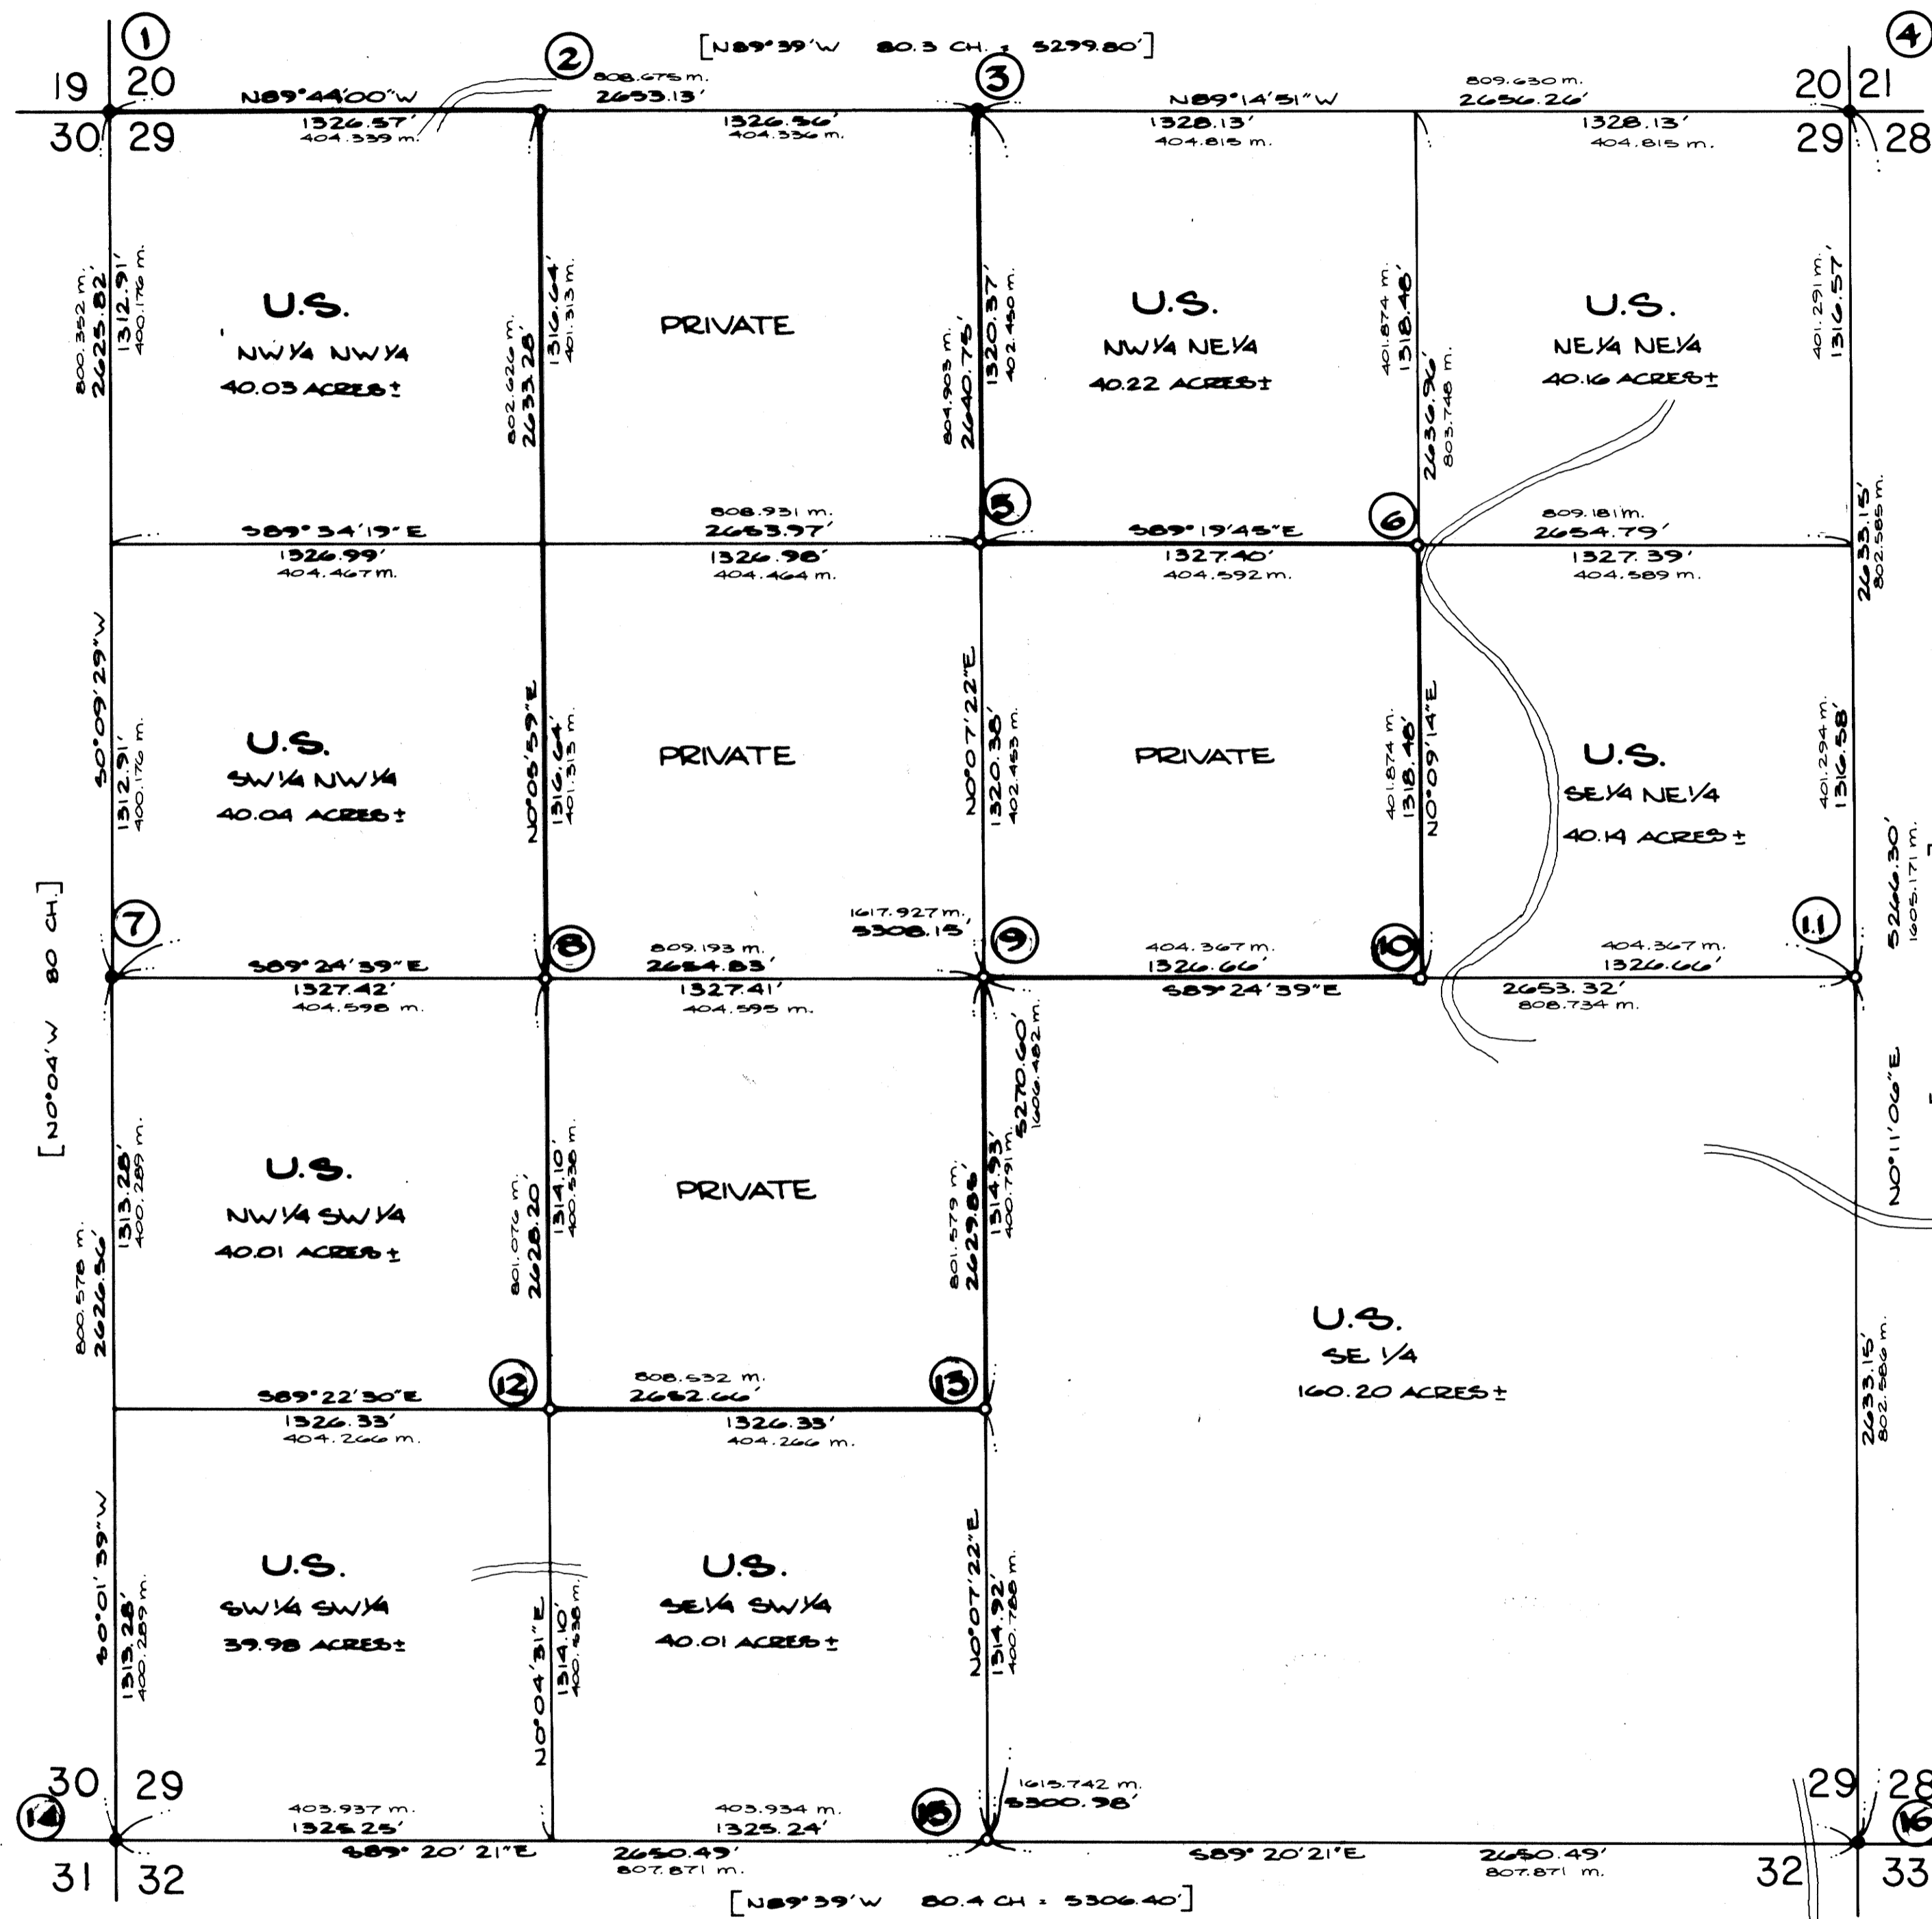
1
2
3
4
[N89°39'W 80.3 CH. = 5299.80']
19
20
30
29
N89°44'00"W
1326.57'
404.339 m.
808.675 m.
2653.13'
1326.56'
404.336 m.
N89°14'51"W
1328.13'
404.815 m.
809.630 m.
2656.26'
1328.13'
404.815 m.
20
21
29
28

800.352 m.
2625.82'
1312.91'
400.176 m.
U.S.
NW¼ NW¼
40.03 ACRES±
802.626 m.
2633.28'
1316.64'
401.313 m.
PRIVATE
804.903 m.
2640.75'
1320.37'
402.450 m.
U.S.
NW¼ NE¼
40.22 ACRES±
401.874 m.
1318.48'
2636.96'
803.748 m.
U.S.
NE¼ NE¼
40.16 ACRES±
401.291 m.
1316.57'

S89°34'19"E
1326.99'
404.467 m.
808.931 m.
2653.97'
1326.98'
404.464 m.
5
S89°19'45"E
1327.40'
404.592 m.
6
809.181 m.
2654.79'
1327.39'
404.589 m.
2633.15'
802.585 m.

S0°09'29"W
1312.91'
400.176 m.
U.S.
SW¼ NW¼
40.04 ACRES±
N0°05'59"E
1316.64'
401.313 m.
PRIVATE
N0°07'22"E
1320.38'
402.453 m.
PRIVATE
401.874 m.
1318.48'
N0°09'14"E
U.S.
SE¼ NE¼
40.14 ACRES±
401.294 m.
1316.58'
5266.30'
1605.171 m.

[N0°04'W 80 CH.]
7
S89°24'39"E
1327.42'
404.598 m.
8
809.193 m.
2654.83'
1327.41'
404.595 m.
1617.927 m.
5308.15'
9
404.367 m.
1326.66'
S89°24'39"E
10
404.367 m.
1326.66'
2653.32'
808.734 m.
11

1313.28'
400.289 m.
800.578 m.
2626.56'
U.S.
NW¼ SW¼
40.01 ACRES±
801.076 m.
2628.20
1314.10'
400.538 m.
PRIVATE
801.579 m.
2629.86'
1314.93'
400.791 m.
5270.60'
1606.482 m.
N0°11'06"E
U.S.
SE ¼
160.20 ACRES±
2633.15'
802.586 m.

S89°22'30"E
1326.33'
404.266 m.
12
808.532 m.
2652.66'
1326.33'
404.266 m.
13

S0°01'39"W
1313.28'
400.289 m.
U.S.
SW¼ SW¼
39.98 ACRES±
N0°04'31"E
1314.10'
400.538 m.
U.S.
SE¼ SW¼
40.01 ACRES±
N0°07'22"E
1314.92'
400.788 m.

30
29
14
403.937 m.
1325.25'
S89°20'21"E
403.934 m.
1325.24'
2650.49'
807.871 m.
15
1615.742 m.
5300.98'
S89°20'21"E
2650.49'
807.871 m.
29
28
16
31
32
32
33
[N89°39'W 80.4 CH. = 5306.40']